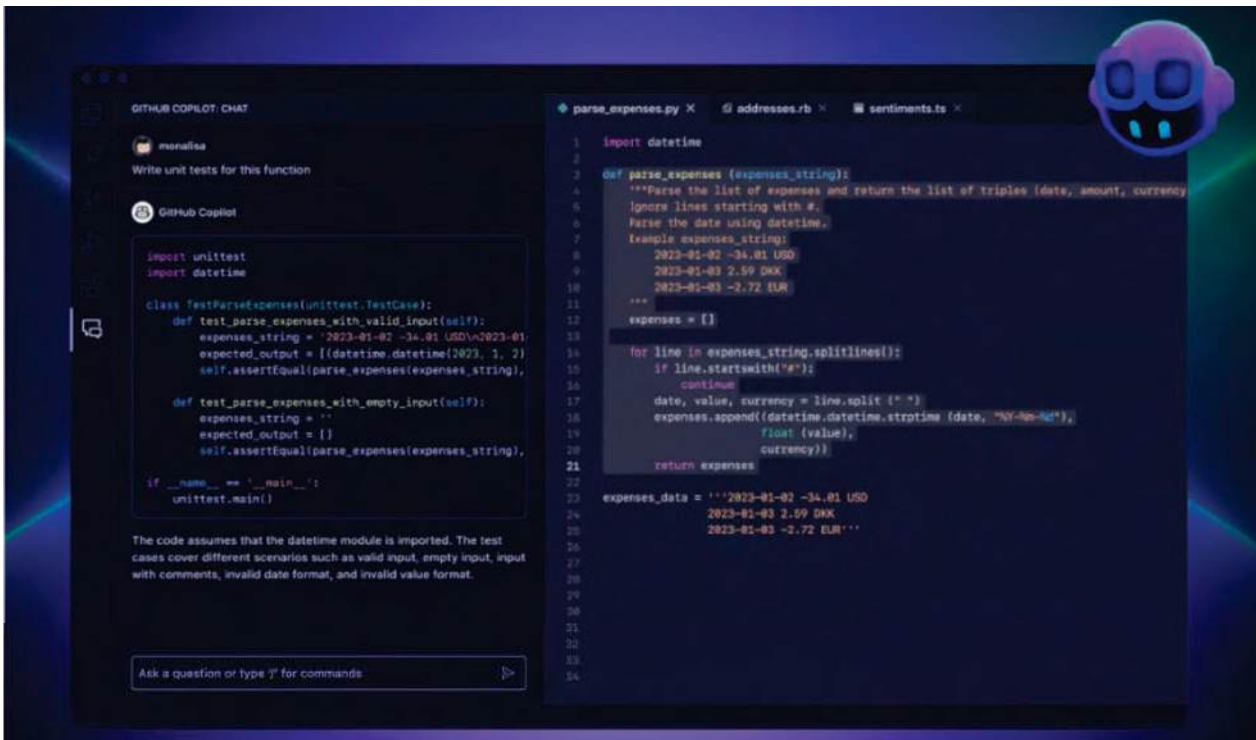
GITHUB COPILOT: CHAT

monalisa

Write unit tests for this function

GitHub Copilot

```
import unittest
import datetime

class TestParseExpenses(unittest.TestCase):
    def test_parse_expenses_with_valid_input(self):
        expenses_string = '2023-01-02 -34.01 USD\n2023-01
        expected_output = [(datetime.datetime(2023, 1, 2)
        self.assertEqual(parse_expenses(expenses_string),

    def test_parse_expenses_with_empty_input(self):
        expenses_string = ''
        expected_output = []
        self.assertEqual(parse_expenses(expenses_string),

if __name__ == '__main__':
    unittest.main()
```

The code assumes that the datetime module is imported. The test cases cover different scenarios such as valid input, empty input, input with comments, invalid date format, and invalid value format.

Ask a question or type '/' for commands

parse_expenses.py ×   addresses.rb ×   sentiments.ts ×

```
1  import datetime
2
3  def parse_expenses (expenses_string):
4      """Parse the list of expenses and return the list of triples (date, amount, currency
5      Ignore lines starting with #.
6      Parse the date using datetime.
7      Example expenses_string:
8          2023-01-02 -34.01 USD
9          2023-01-03 2.59 DKK
10         2023-01-03 -2.72 EUR
11     """
12     expenses = []
13
14     for line in expenses_string.splitlines():
15         if line.startswith("#"):
16             continue
17         date, value, currency = line.split (" ")
18         expenses.append((datetime.datetime.strptime (date, "%Y-%m-%d"),
19                          float (value),
20                          currency))
21     return expenses
22
23 expenses_data = '''2023-01-02 -34.01 USD
24                 2023-01-03 2.59 DKK
25                 2023-01-03 -2.72 EUR'''
26
27
28
29
30
31
32
33
34
```